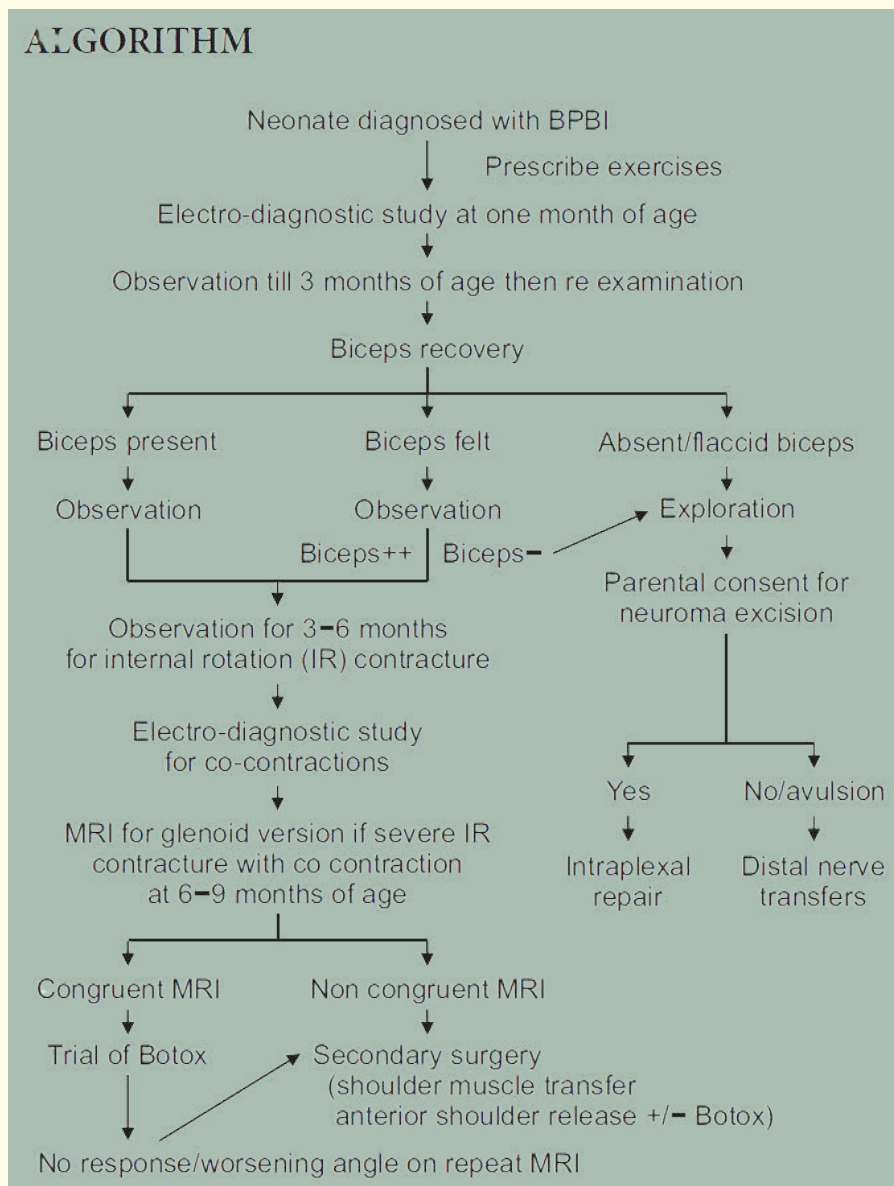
ALGORITHM

Neonate diagnosed with BPBI

Prescribe exercises

Electro-diagnostic study at one month of age

Observation till 3 months of age then re examination

Biceps recovery

Biceps present

Observation

Biceps felt

Observation

Biceps++

Biceps−

Absent/flaccid biceps

Exploration

Parental consent for neuroma excision

Observation for 3−6 months for internal rotation (IR) contracture

Electro-diagnostic study for co-contractions

MRI for glenoid version if severe IR contracture with co contraction at 6−9 months of age

Yes

Intraplexal repair

No/avulsion

Distal nerve transfers

Congruent MRI

Trial of Botox

Non congruent MRI

Secondary surgery (shoulder muscle transfer anterior shoulder release +/− Botox)

No response/worsening angle on repeat MRI